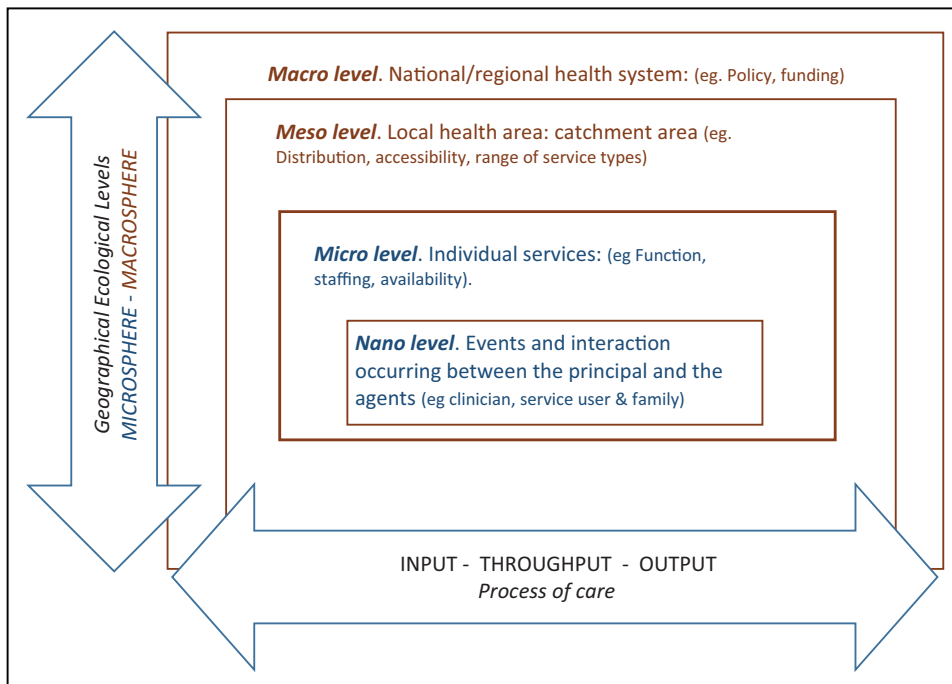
Geographical Ecological Levels
MICROSPHERE - MACROSPHERE

Macro level. National/regional health system: (eg. Policy, funding)

Meso level. Local health area: catchment area (eg. Distribution, accessibility, range of service types)

Micro level. Individual services: (eg Function, staffing, availability).

Nano level. Events and interaction occurring between the principal and the agents (eg clinician, service user & family)

INPUT - THROUGHPUT - OUTPUT
Process of care